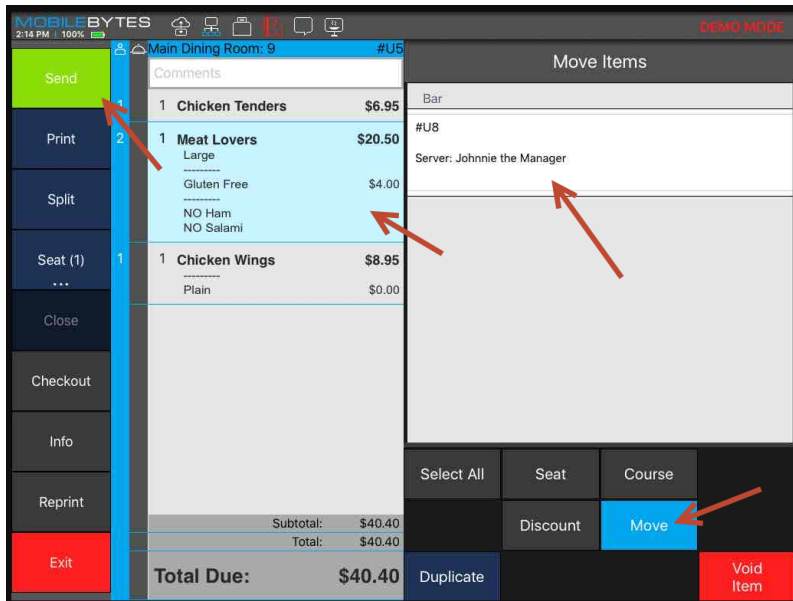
MOBILEBYTES
2:14 PM | 100%
DEMO MODE

Send
Print
Split
Seat (1)
...
Close
Checkout
Info
Reprint
Exit

Main Dining Room: 9 #U5
Comments

1 1 Chicken Tenders $6.95
2 1 Meat Lovers $20.50
Large
---------
Gluten Free $4.00
---------
NO Ham
NO Salami
1 1 Chicken Wings $8.95
---------
Plain $0.00

Subtotal: $40.40
Total: $40.40
Total Due: $40.40

Move Items
Bar
#U8
Server: Johnnie the Manager

Select All
Seat
Course
Discount
Move
Duplicate
Void Item